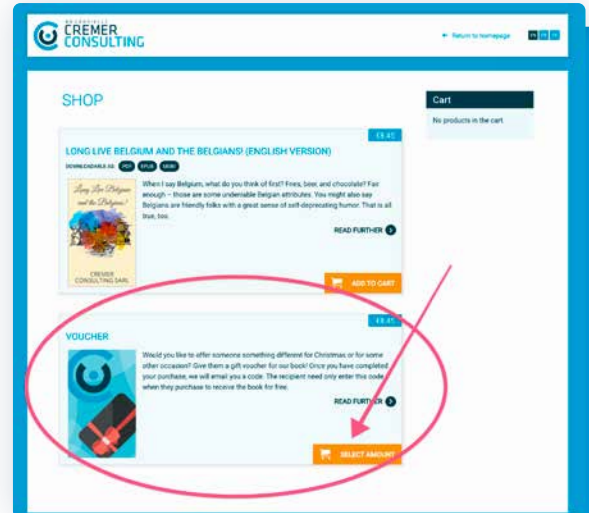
CREMER CONSULTING

← Return to homepage

SHOP

Cart

No products in the cart

€8.45

LONG LIVE BELGIUM AND THE BELGIANS! (ENGLISH VERSION)

DOWNLOADABLE AS PDF EPUB MOBI

Long Live Belgium and the Belgians!

CREMER CONSULTING SARL

When I say Belgium, what do you think of first? Fries, beer, and chocolate? Fair enough – those are some undeniable Belgian attributes. You might also say Belgians are friendly folks with a great sense of self-deprecating humor. That is all true, too.

READ FURTHER

ADD TO CART

€8.45

VOUCHER

Would you like to offer someone something different for Christmas or for some other occasion? Give them a gift voucher for our book! Once you have completed your purchase, we will email you a code. The recipient need only enter this code when they purchase to receive the book for free.

READ FURTHER

SELECT AMOUNT